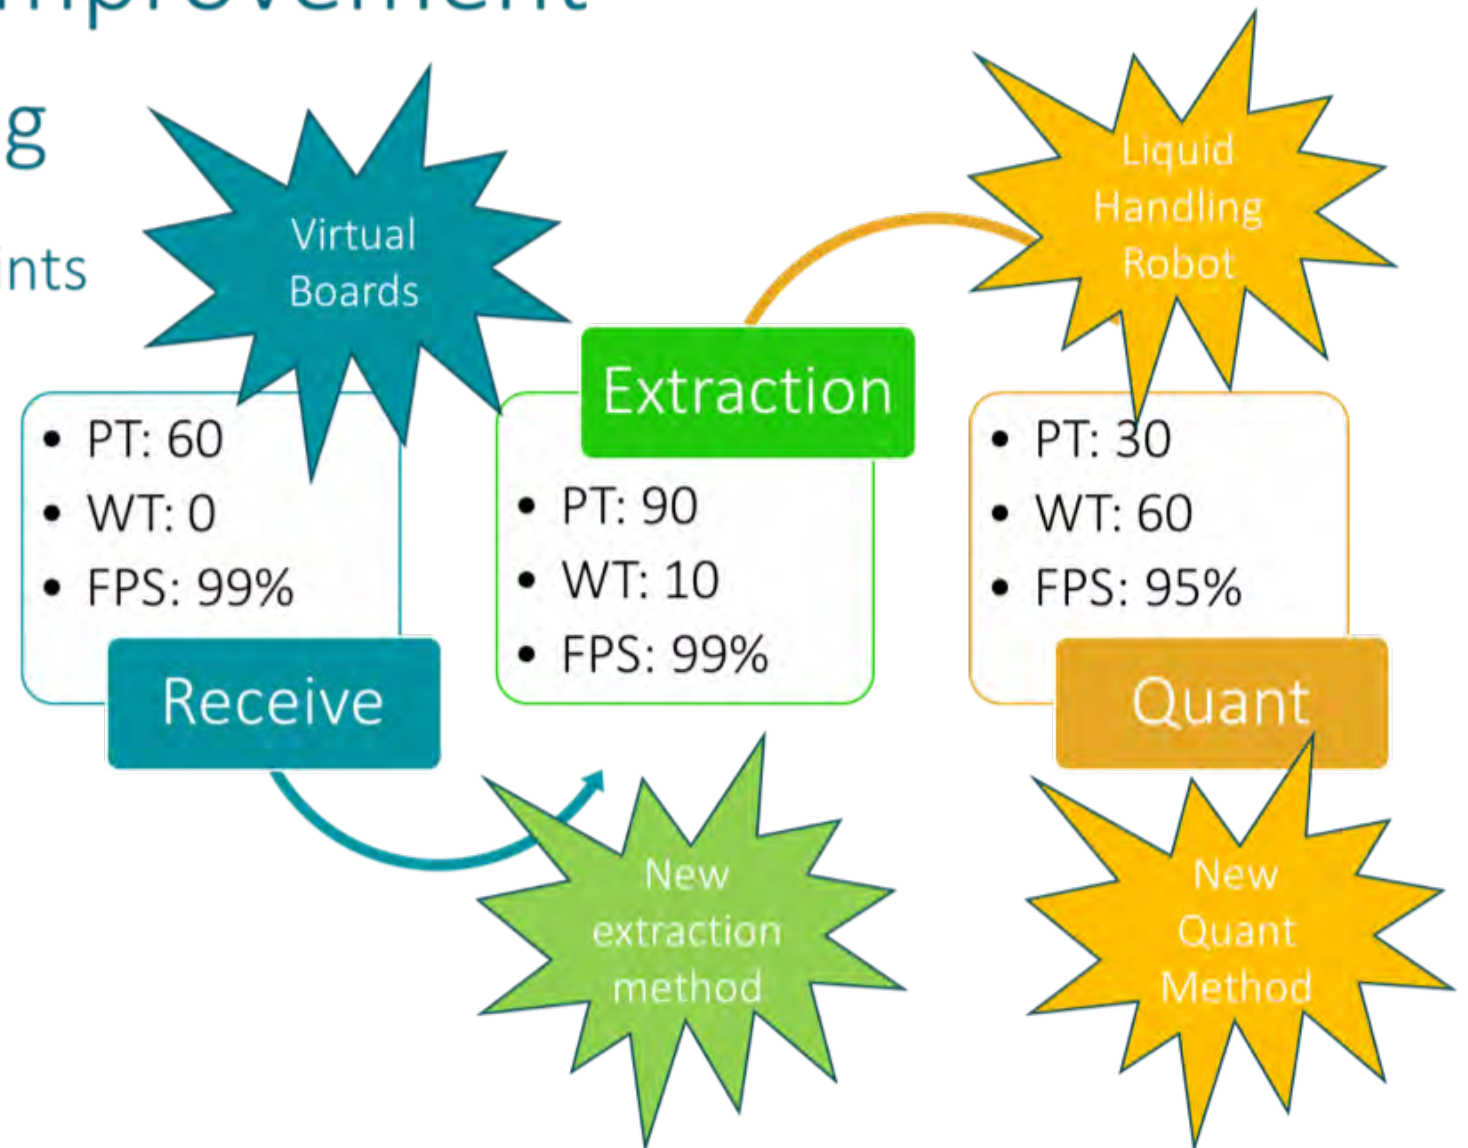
mprovement

g

nts

Virtual Boards

Liquid Handling Robot

Extraction

- PT: 60
- WT: 0
- FPS: 99%

Receive

- PT: 90
- WT: 10
- FPS: 99%

- PT: 30
- WT: 60
- FPS: 95%

Quant

New extraction method

New Quant Method